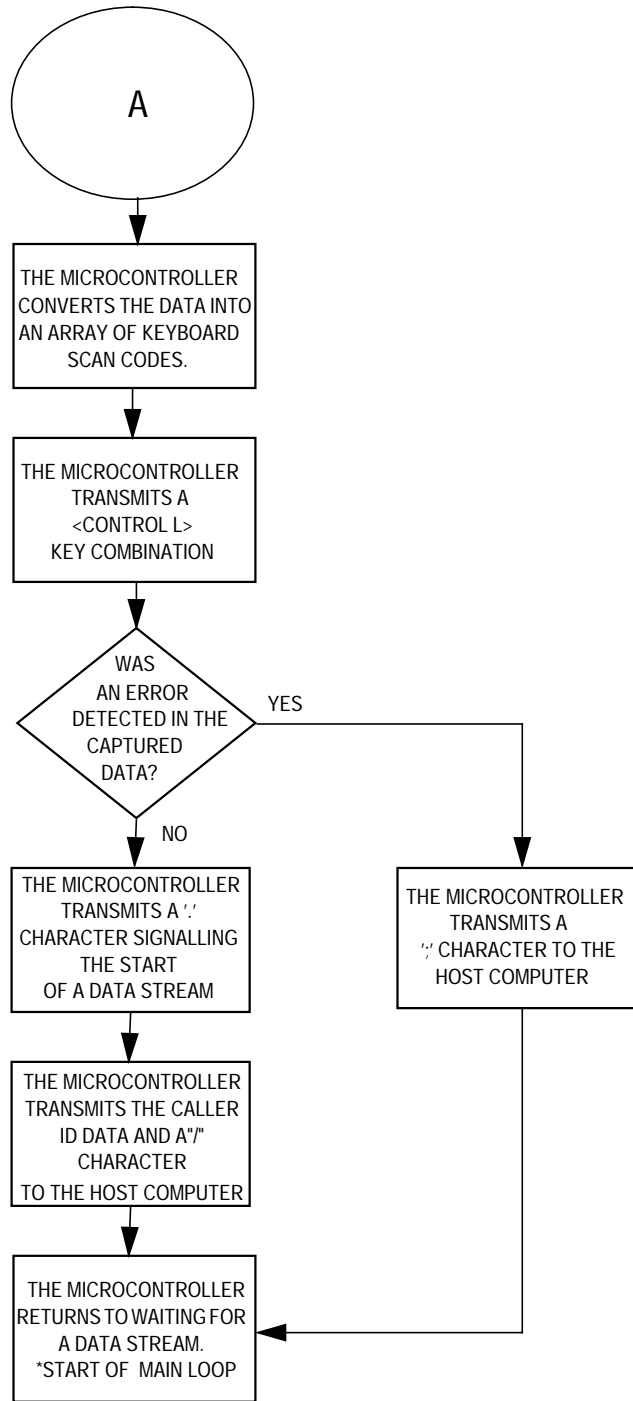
A

THE MICROCONTROLLER CONVERTS THE DATA INTO AN ARRAY OF KEYBOARD SCAN CODES.

THE MICROCONTROLLER TRANSMITS A <CONTROL L> KEY COMBINATION

WAS AN ERROR DETECTED IN THE CAPTURED DATA?

YES

NO

THE MICROCONTROLLER TRANSMITS A '.' CHARACTER SIGNALLING THE START OF A DATA STREAM

THE MICROCONTROLLER TRANSMITS A ';' CHARACTER TO THE HOST COMPUTER

THE MICROCONTROLLER TRANSMITS THE CALLER ID DATA AND A"/" CHARACTER TO THE HOST COMPUTER

THE MICROCONTROLLER RETURNS TO WAITING FOR A DATA STREAM. *START OF MAIN LOOP